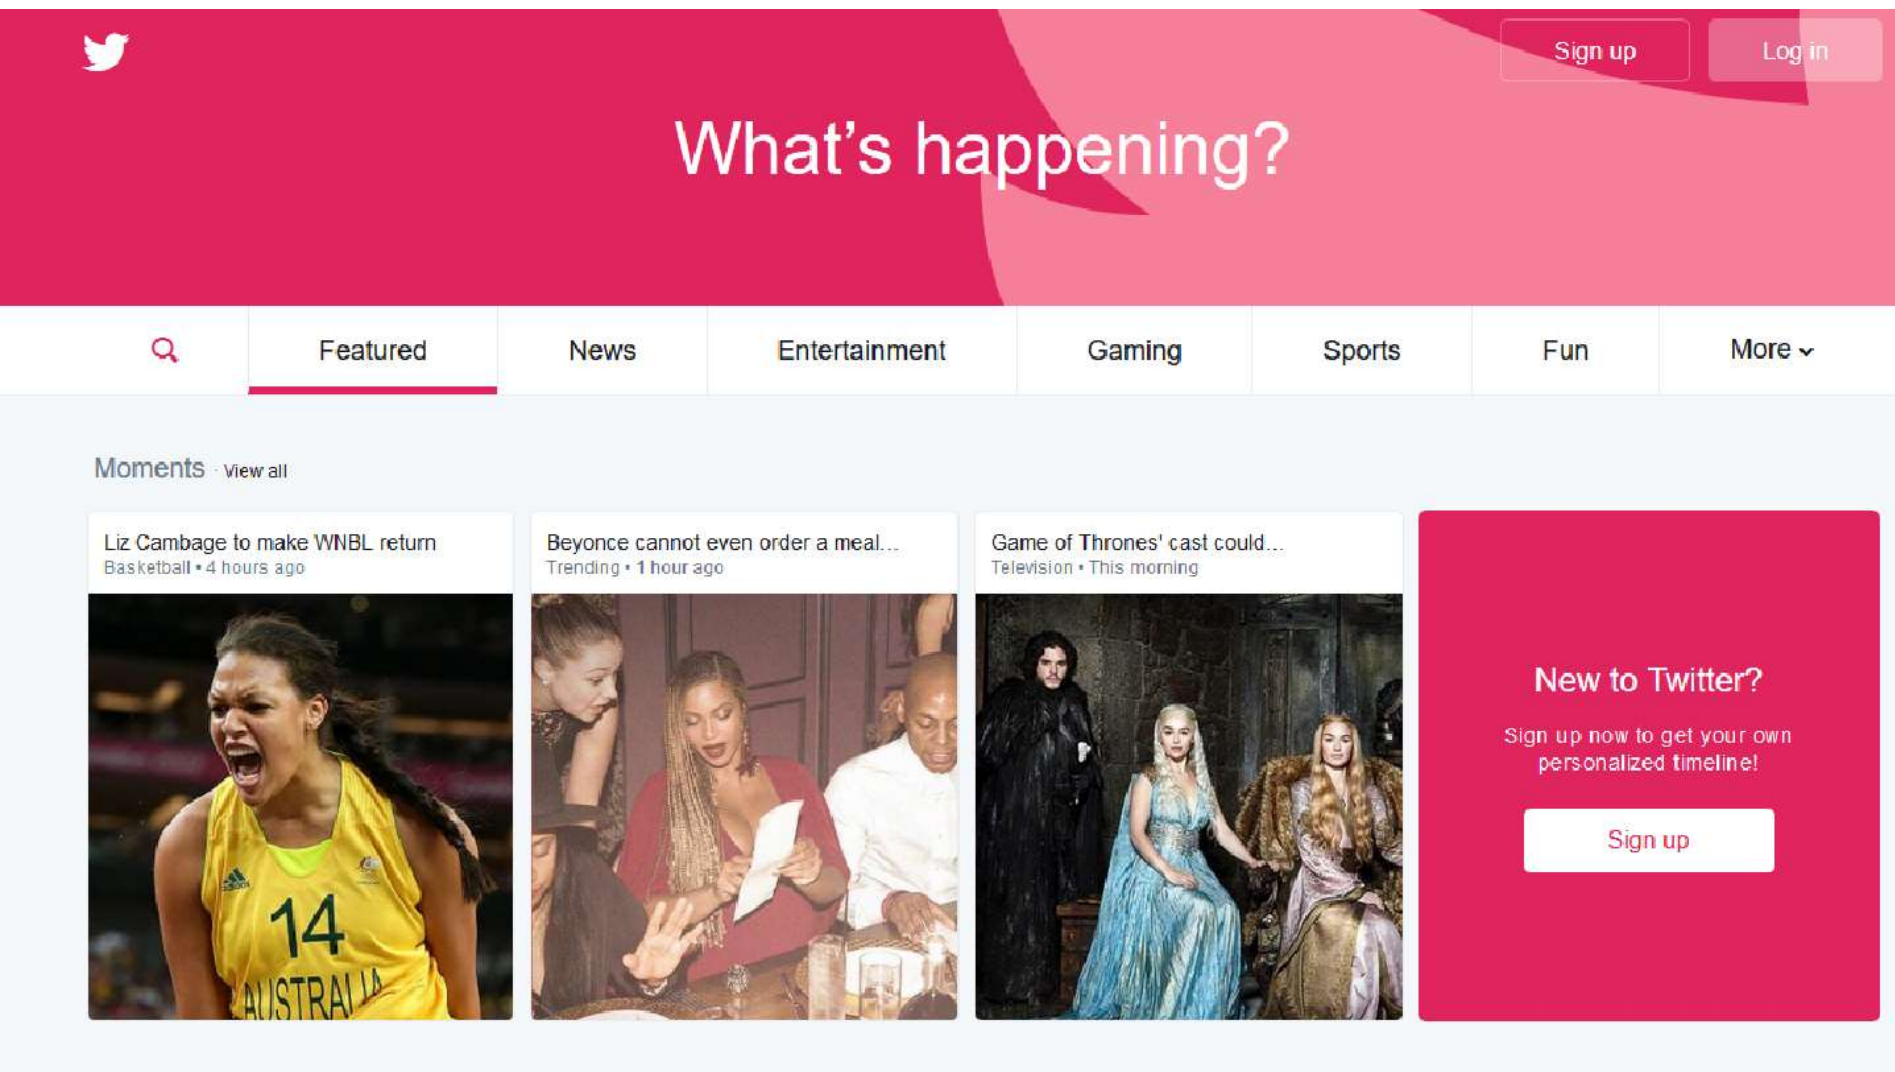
Sign up

Log in

What’s happening?

Featured

News

Entertainment

Gaming

Sports

Fun

More

Moments · View all

Liz Cambage to make WNBL return
Basketball • 4 hours ago

14
AUSTRALIA

Beyonce cannot even order a meal...
Trending • 1 hour ago

Game of Thrones' cast could...
Television • This morning

New to Twitter?

Sign up now to get your own personalized timeline!

Sign up